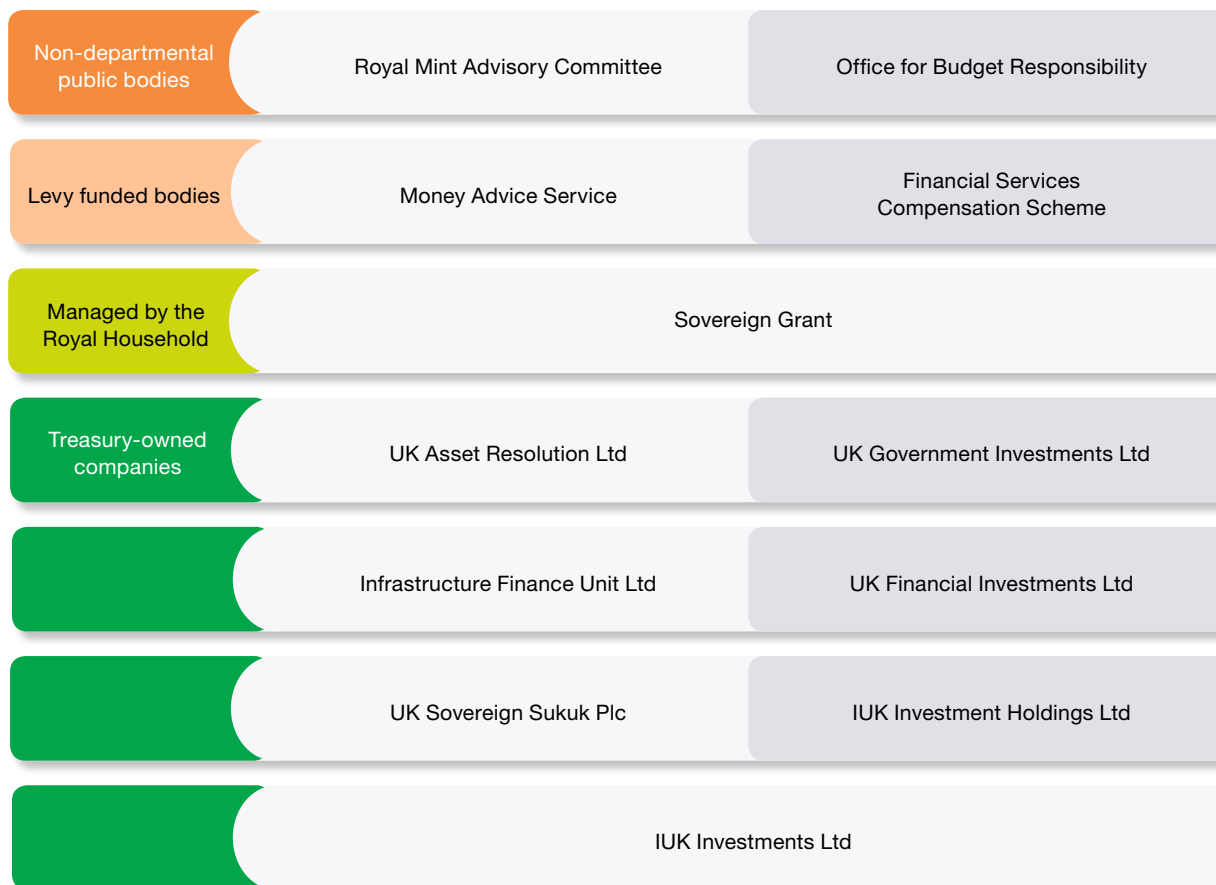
Non-departmental public bodies

Royal Mint Advisory Committee

Office for Budget Responsibility

Levy funded bodies

Money Advice Service

Financial Services Compensation Scheme

Managed by the Royal Household

Sovereign Grant

Treasury-owned companies

UK Asset Resolution Ltd

UK Government Investments Ltd

Infrastructure Finance Unit Ltd

UK Financial Investments Ltd

UK Sovereign Sukuk Plc

IUK Investment Holdings Ltd

IUK Investments Ltd